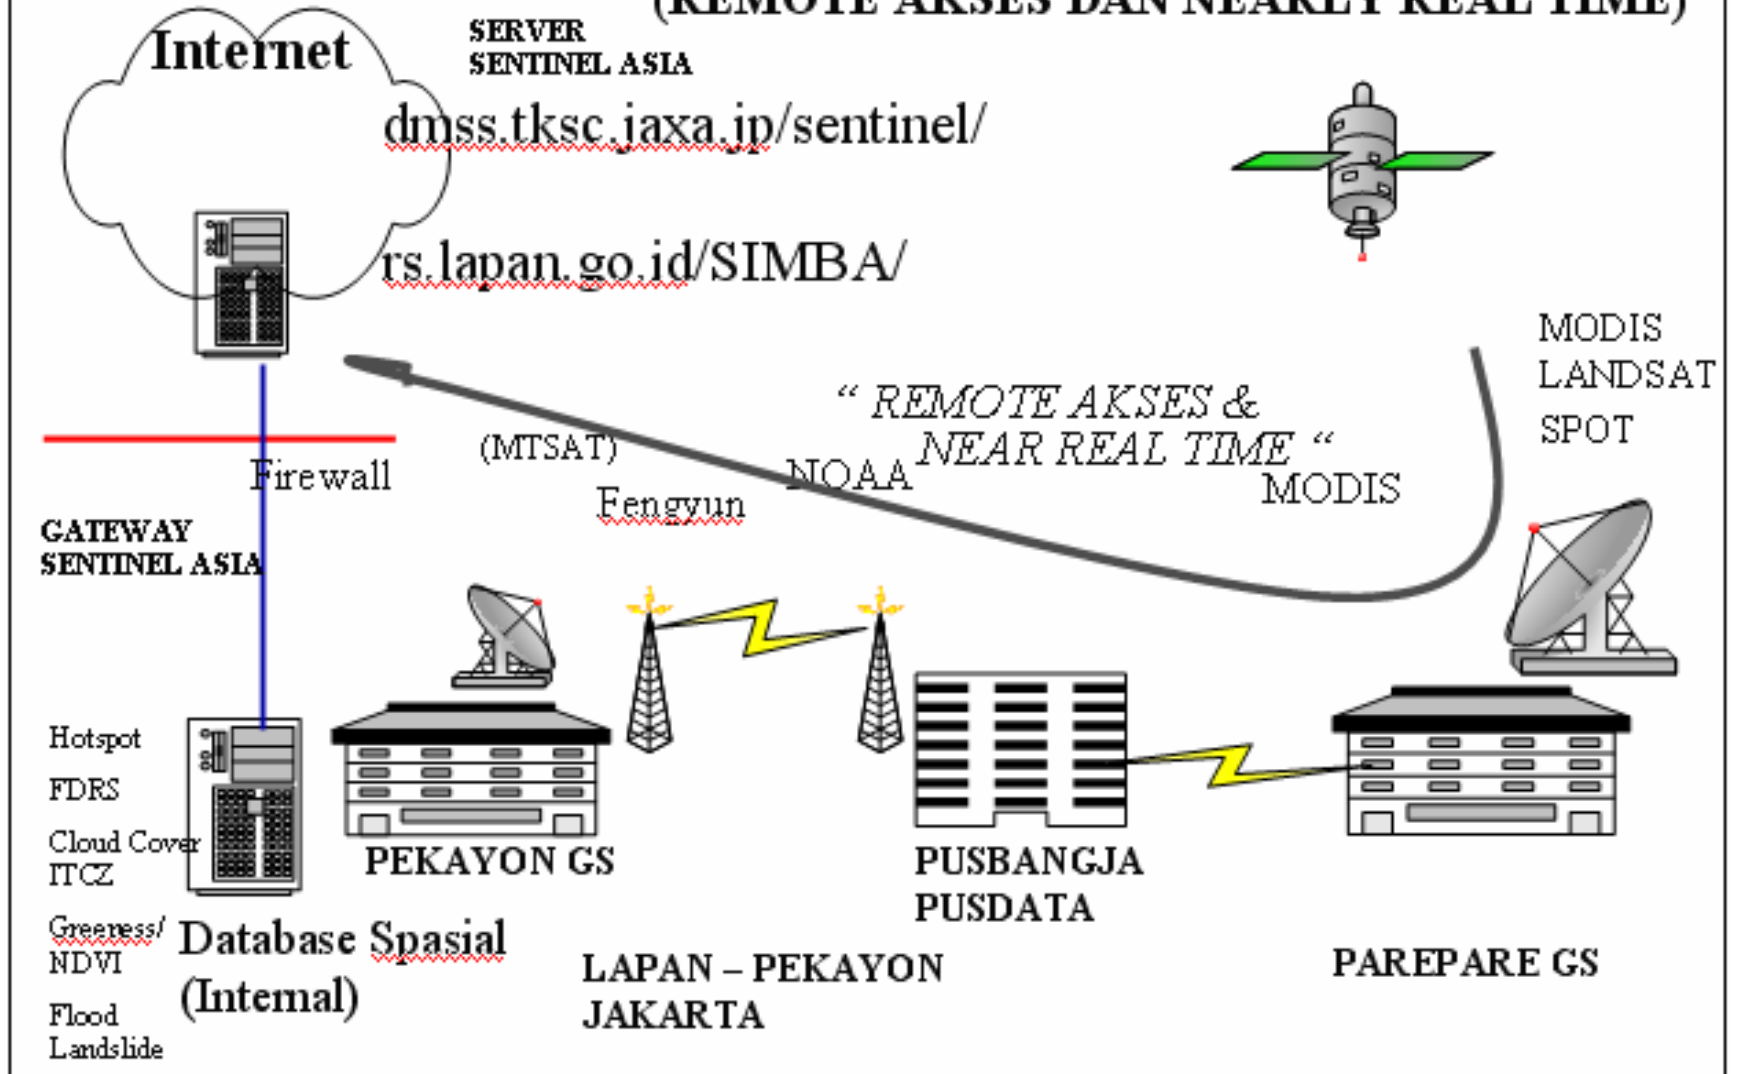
(REMOTE AKSES DAN NEARLY REAL TIME)

Internet

SERVER
SENTINEL ASIA

dmss.tksc.jaxa.jp/sentinel/

rs.lapan.go.id/SIMBA/

MODIS
LANDSAT
SPOT

" REMOTE AKSES &
NEAR REAL TIME "

(MTSAT)

Firewall

NOAA

MODIS

Fengyun

GATEWAY
SENTINEL ASIA

Hotspot
FDRS
Cloud Cover
ITCZ
Greeness/
NDVI
Flood
Landslide

Database Spasial
(Internal)

PEKAYON GS

PUSBANGJA
PUSDATA

LAPAN – PEKAYON
JAKARTA

PAREPARE GS